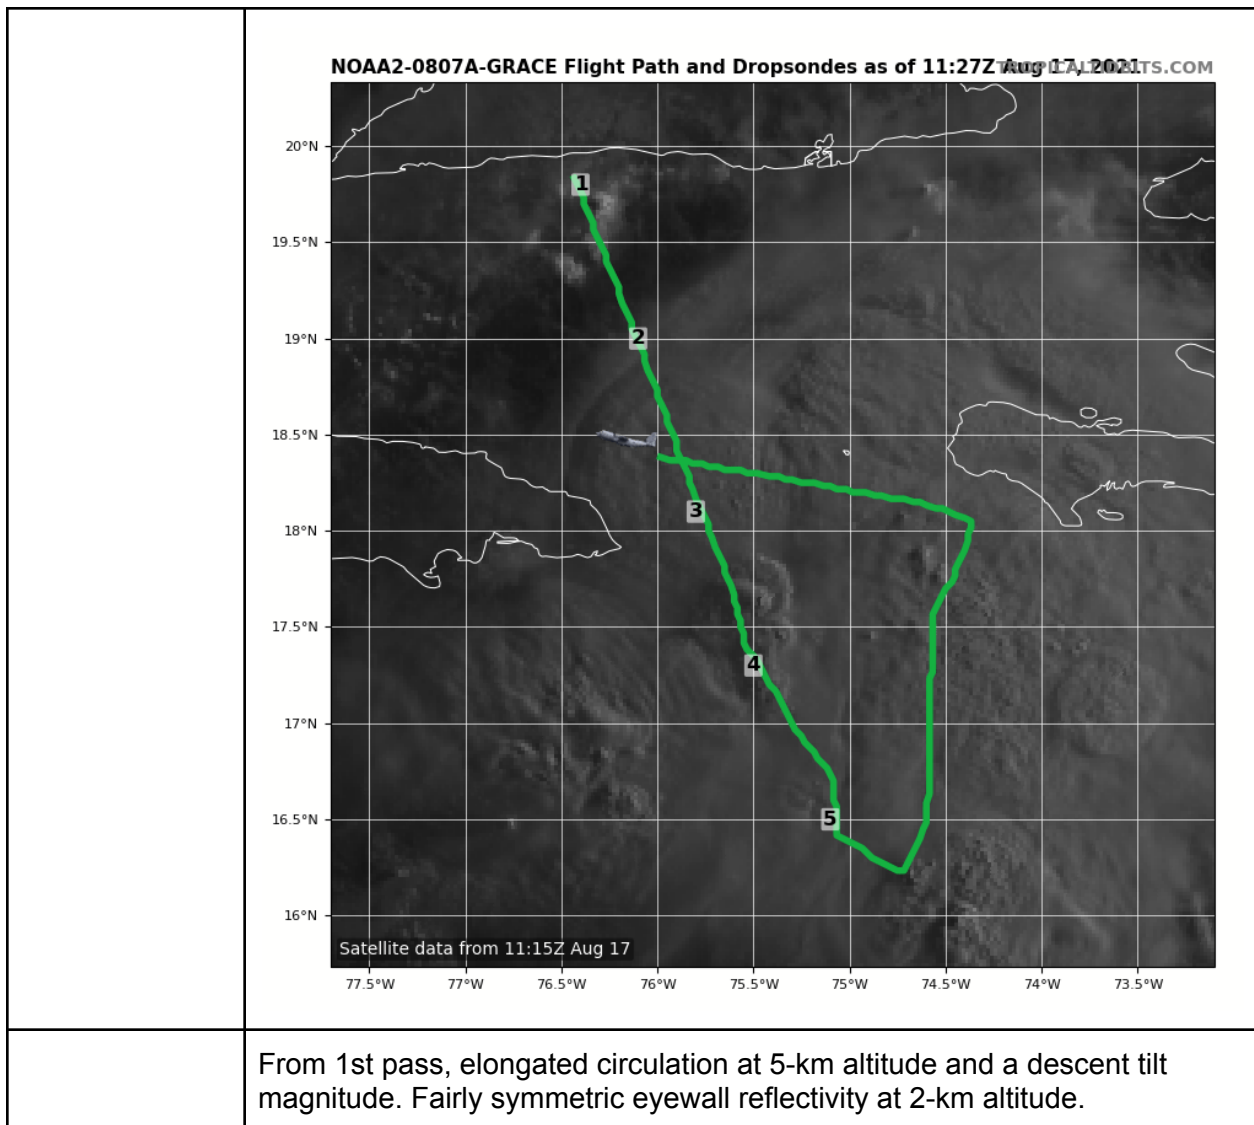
NOAA2-0807A-GRACE Flight Path and Dropsondes as of 11:27Z Aug 17, 2021 TROPICALTIDBITS.COM

20°N
19.5°N
19°N
18.5°N
18°N
17.5°N
17°N
16.5°N
16°N

1
2
3
4
5

Satellite data from 11:15Z Aug 17

77.5°W 77°W 76.5°W 76°W 75.5°W 75°W 74.5°W 74°W 73.5°W

From 1st pass, elongated circulation at 5-km altitude and a descent tilt magnitude. Fairly symmetric eyewall reflectivity at 2-km altitude.